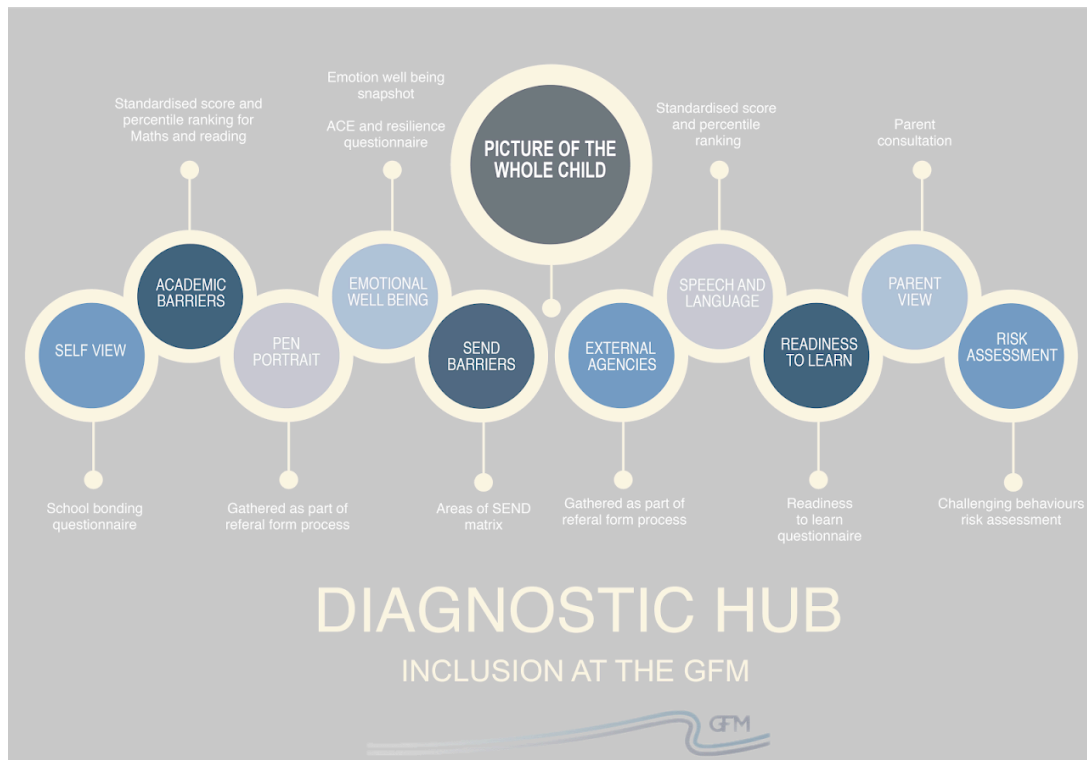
Emotion well being snapshot

ACE and resilience questionnaire

Standardised score and percentile ranking for Maths and reading

PICTURE OF THE WHOLE CHILD

Standardised score and percentile ranking

Parent consultation

SELF VIEW

ACADEMIC BARRIERS

PEN PORTRAIT

EMOTIONAL WELL BEING

SEND BARRIERS

EXTERNAL AGENCIES

SPEECH AND LANGUAGE

READINESS TO LEARN

PARENT VIEW

RISK ASSESSMENT

School bonding questionnaire

Gathered as part of referal form process

Areas of SEND matrix

Gathered as part of referal form process

Readiness to learn questionnaire

Challenging behaviours risk assessment

DIAGNOSTIC HUB

INCLUSION AT THE GFM

GFM